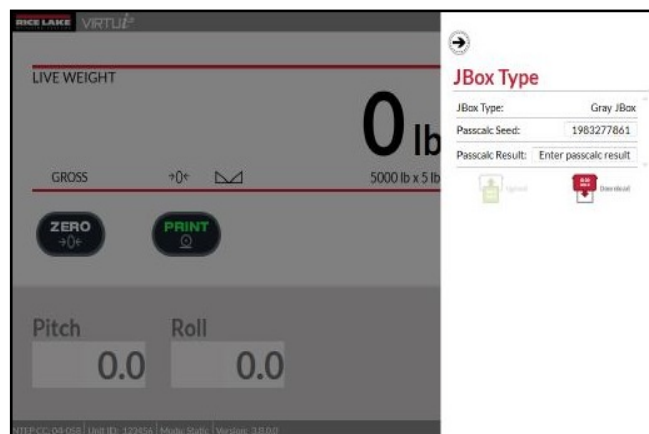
RICE LAKE VIRTUi

LIVE WEIGHT

0 lb

GROSS →0← 5000 lb x 5 lb

ZERO →0←

PRINT

Pitch 0.0

Roll 0.0

NTEP CC: 04-058 | Unit ID: 123456 | Mode: Static | Version: 3.0.0.0

JBox Type

| JBox Type: | Gray JBox |
|---|---|
| Passcalc Seed: | 1983277861 |
| Passcalc Result: | Enter passcalc result |

Upload

Download